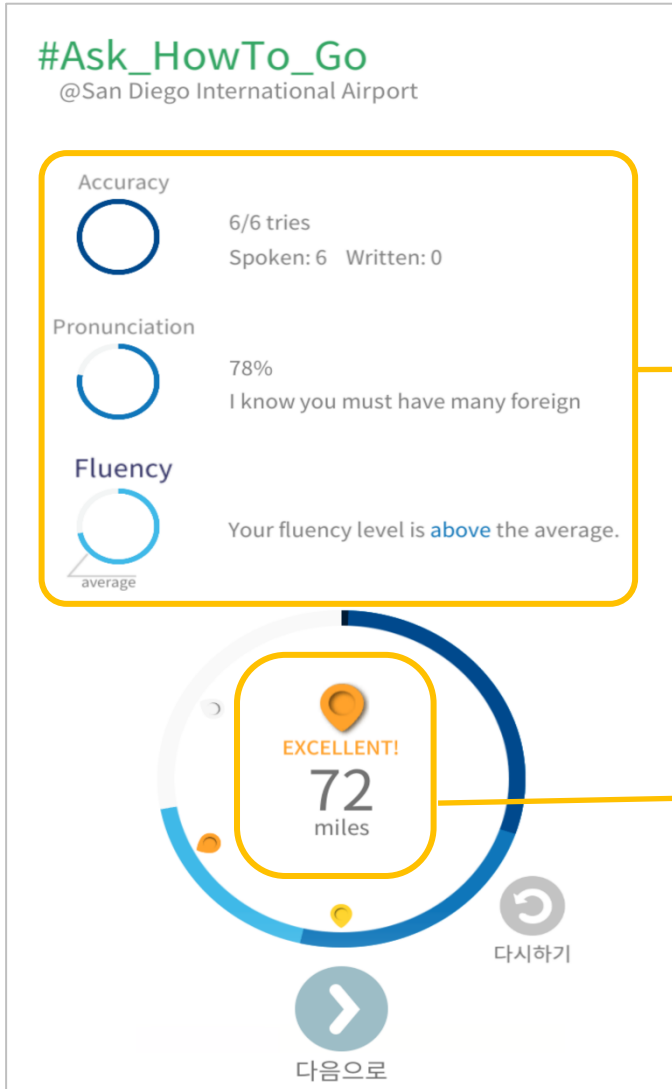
#Ask_HowTo_Go
@San Diego International Airport

Accuracy

6/6 tries
Spoken: 6 Written: 0

Pronunciation

78%
I know you must have many foreign

Fluency

average

Your fluency level is above the average.

EXCELLENT!
72
miles

다시하기

다음으로